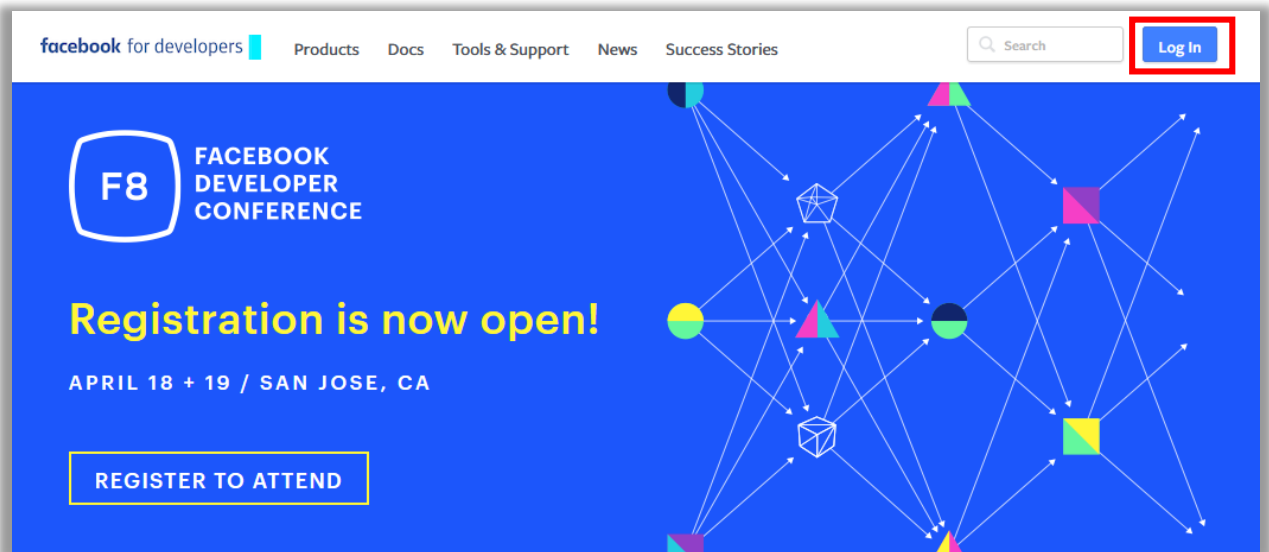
facebook for developers

Products Docs Tools & Support News Success Stories

Search

Log In

F8

FACEBOOK DEVELOPER CONFERENCE

Registration is now open!

APRIL 18 + 19 / SAN JOSE, CA

REGISTER TO ATTEND